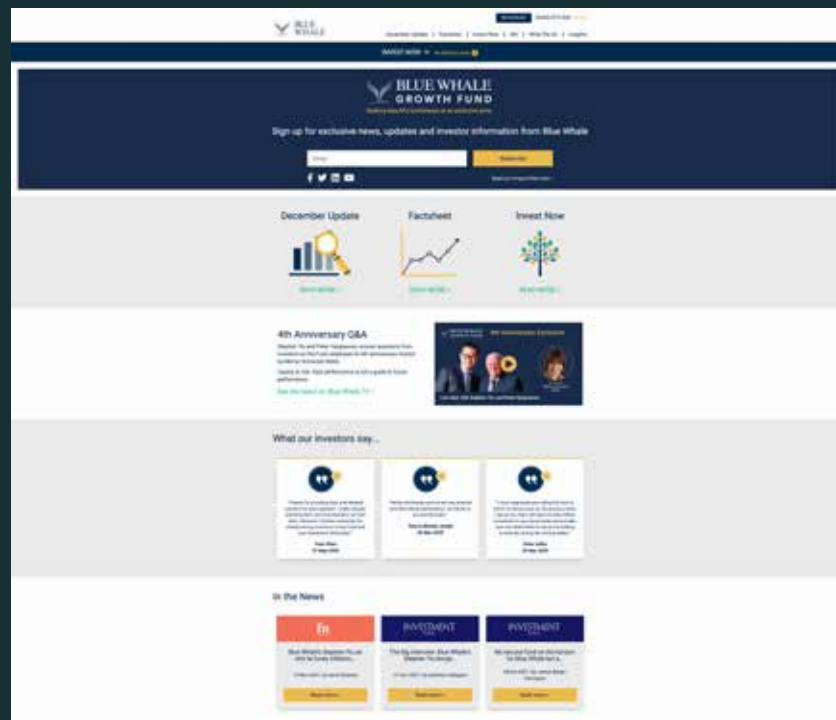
BLUE WHALE

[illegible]

INVEST NOW

BLUE WHALE
GROWTH FUND

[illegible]

Sign up for exclusive news, updates and investor information from Blue Whale

Email

Subscribe

December Update

Factsheet

Invest Now

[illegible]

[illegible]

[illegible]

4th Anniversary Q&A

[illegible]

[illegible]

What our investors say...

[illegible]

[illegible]

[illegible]

In the News

ft

INVESTMENT

INVESTMENT

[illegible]

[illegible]

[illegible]

Read more

Read more

Read more